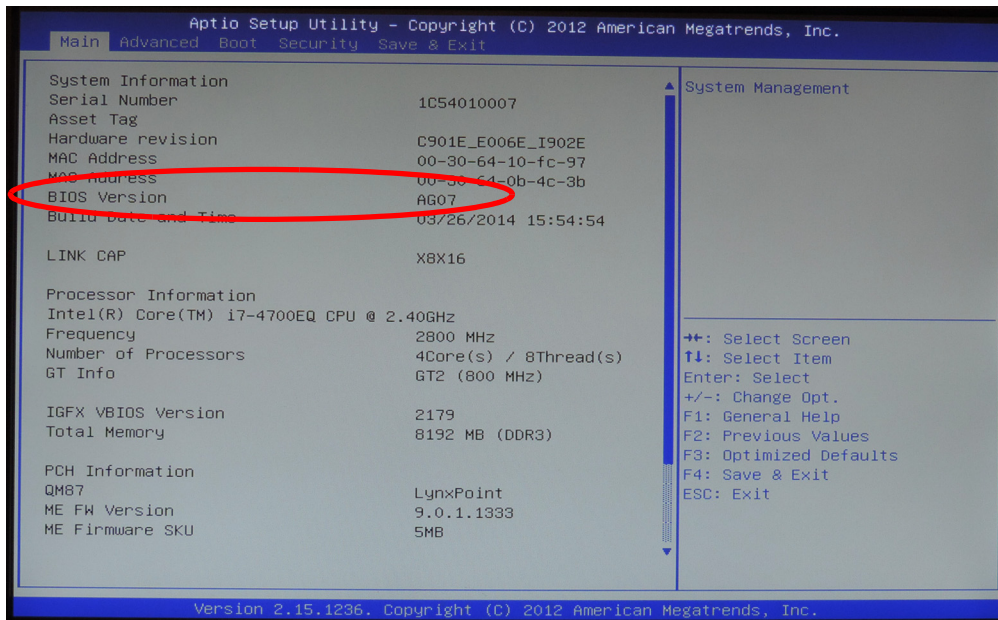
Aptio Setup Utility – Copyright (C) 2012 American Megatrends, Inc.
Main Advanced Boot Security Save & Exit

| | |
|---|---|
| System Information | |
| Serial Number | 1C54010007 |
| Asset Tag | |
| Hardware revision | C901E_E006E_I902E |
| MAC Address | 00-30-64-10-fc-97 |
| MAC Address | 00-30-64-0b-4c-3b |
| BIOS Version | AG07 |
| Build Date and Time | 03/26/2014 15:54:54 |
| LINK CAP | X8X16 |
| Processor Information | |
| Intel(R) Core(TM) i7-4700EQ CPU @ 2.40GHz | |
| Frequency | 2800 MHz |
| Number of Processors | 4Core(s) / 8Thread(s) |
| GT Info | GT2 (800 MHz) |
| IGFX VBIOS Version | 2179 |
| Total Memory | 8192 MB (DDR3) |
| PCH Information | |
| QM87 | LynxPoint |
| ME FW Version | 9.0.1.1333 |
| ME Firmware SKU | 5MB |

System Management

→←: Select Screen
↑↓: Select Item
Enter: Select
+/-: Change Opt.
F1: General Help
F2: Previous Values
F3: Optimized Defaults
F4: Save & Exit
ESC: Exit

Version 2.15.1236. Copyright (C) 2012 American Megatrends, Inc.